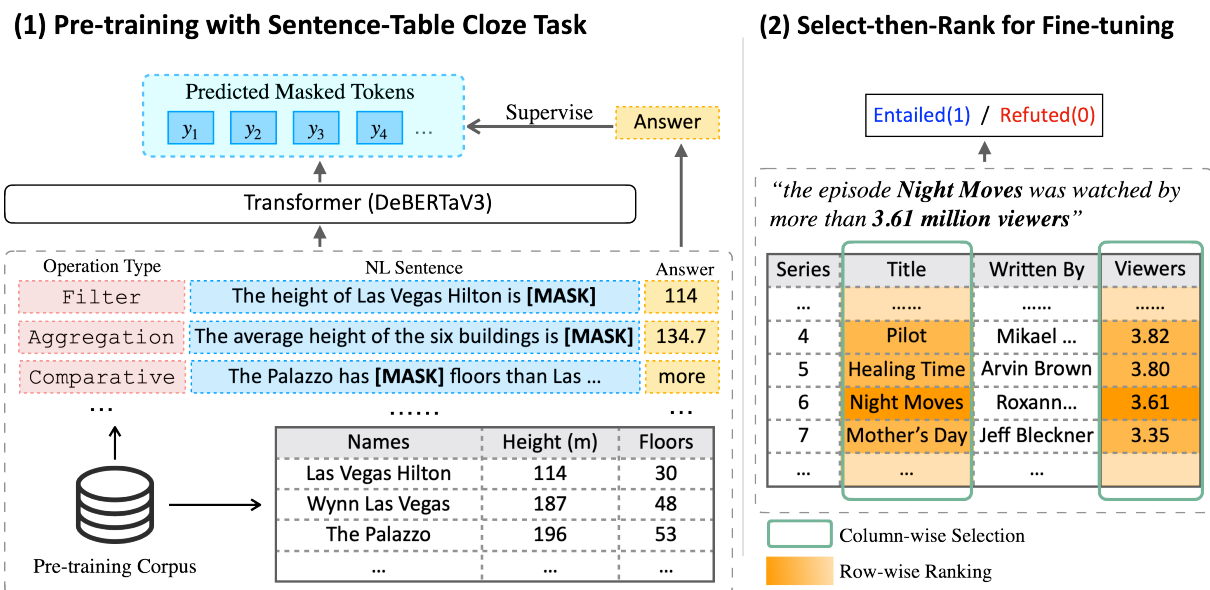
(1) Pre-training with Sentence-Table Cloze Task

Predicted Masked Tokens

$y_1$ $y_2$ $y_3$ $y_4$ …

Supervise

Answer

Transformer (DeBERTaV3)

| Operation Type | NL Sentence | Answer |
|---|---|---|
| Filter | The height of Las Vegas Hilton is **[MASK]** | 114 |
| Aggregation | The average height of the six buildings is **[MASK]** | 134.7 |
| Comparative | The Palazzo has **[MASK]** floors than Las … | more |
| … | …… | … |

Pre-training Corpus

| Names | Height (m) | Floors |
|---|---|---|
| Las Vegas Hilton | 114 | 30 |
| Wynn Las Vegas | 187 | 48 |
| The Palazzo | 196 | 53 |
| … | … | … |

(2) Select-then-Rank for Fine-tuning

Entailed(1) / Refuted(0)

*"the episode **Night Moves** was watched by more than **3.61 million viewers**"*

| Series | Title | Written By | Viewers |
|---|---|---|---|
| … | …… | …… | …… |
| 4 | Pilot | Mikael … | 3.82 |
| 5 | Healing Time | Arvin Brown | 3.80 |
| 6 | Night Moves | Roxann… | 3.61 |
| 7 | Mother's Day | Jeff Bleckner | 3.35 |
| … | … | … | |

Column-wise Selection

Row-wise Ranking